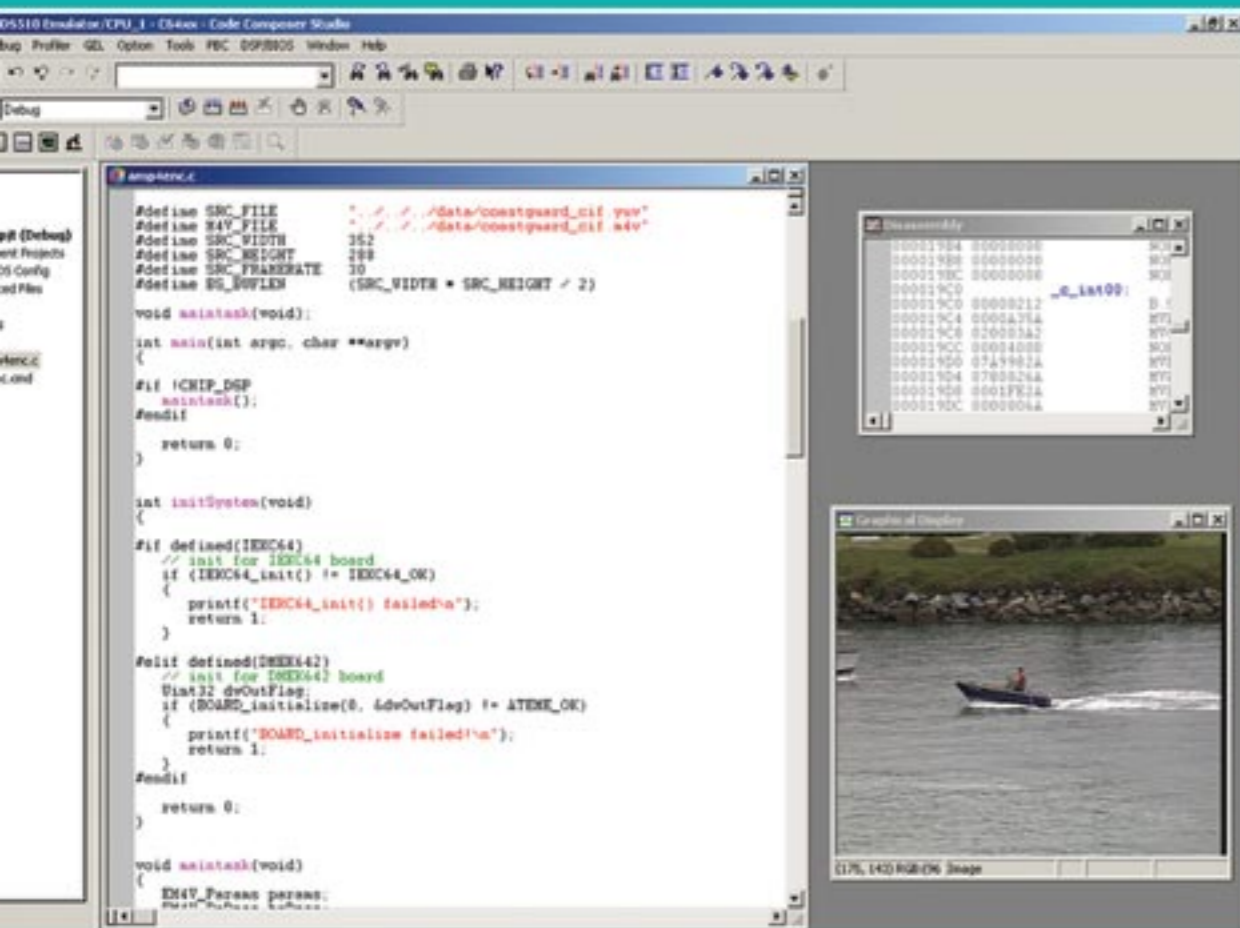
DS510 Emulator/CPU_1 - C64xx - Code Composer Studio

bug Profiler GEL Option Tools PBC DSP/BIOS Window Help

Debug

g# (Debug)
ent Projects
OS Config
ed Files

enc.c
c.cmd

amp4enc.c

#define SRC_FILE "../../../data/coastguard_cif.yuv"
#define M4V_FILE "../../../data/coastguard_cif.m4v"
#define SRC_WIDTH 352
#define SRC_HEIGHT 288
#define SRC_FRAMERATE 30
#define BS_BUFLEN (SRC_WIDTH * SRC_HEIGHT / 2)

void maintask(void);

int main(int argc, char **argv)
{

#if !CHIP_DSP
maintask();
#endif

return 0;
}

int initSystem(void)
{

#if defined(IEKC64)
// init for IEKC64 board
if (IEKC64_init() != IEKC64_OK)
{
printf("IEKC64_init() failed\n");
return 1;
}

#elif defined(DMEK642)
// init for DMEK642 board
Uint32 dwOutFlag;
if (BOARD_initialize(0, &dwOutFlag) != ATEME_OK)
{
printf("BOARD_initialize failed!\n");
return 1;
}
#endif

return 0;
}

void maintask(void)
{
EM4V_Params params;

Disassembly

000019B4 00000000
000019B8 00000000
000019BC 00000000
000019C0 _c_int00:
000019C0 00000212
000019C4 0000A35A
000019C8 020003A2
000019CC 00004000
000019D0 07A9902A
000019D4 0780026A
000019D8 0001F82A
000019DC 0000006A

Graphical Display

(175, 142) RGB:(96 Image